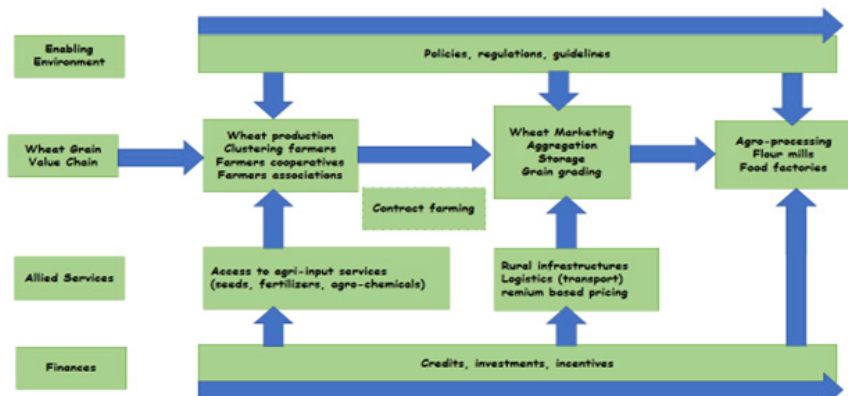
Enabling Environment

Policies, regulations, guidelines

Wheat Grain Value Chain

Wheat production
Clustering farmers
Farmers cooperatives
Farmers associations

Wheat Marketing
Aggregation
Storage
Grain grading

Agro-processing
Flour mills
Food factories

Contract farming

Allied Services

Access to agri-input services (seeds, fertilizers, agro-chemicals)

Rural infrastructures
Logistics (transport)
remium based pricing

Finances

Credits, investments, incentives